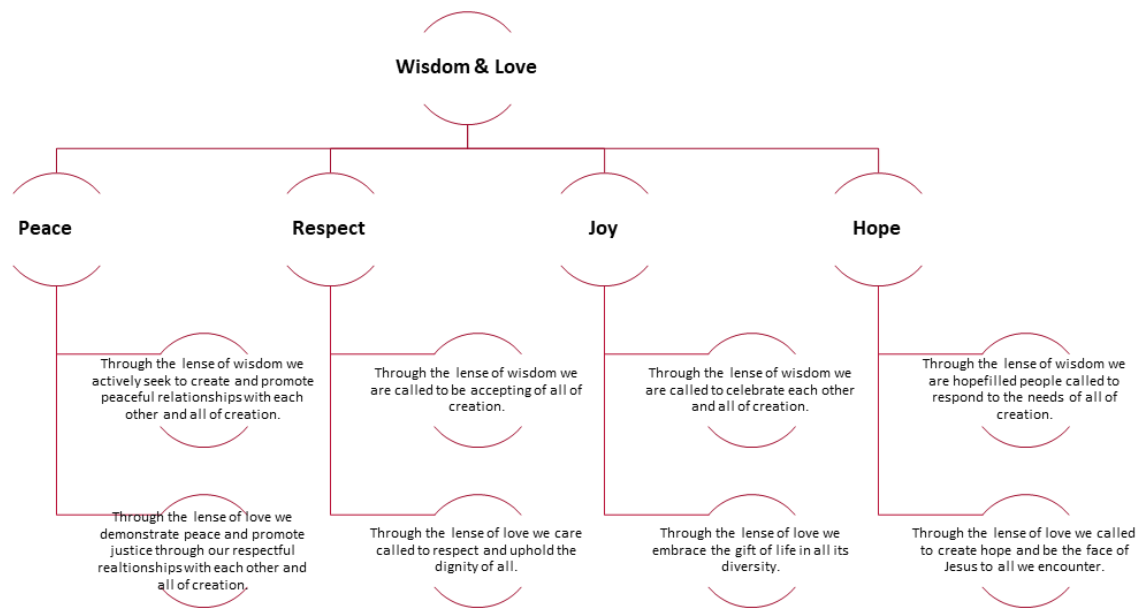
Wisdom & Love

Peace

Respect

Joy

Hope

Through the lense of wisdom we actively seek to create and promote peaceful relationships with each other and all of creation.

Through the lense of love we demonstrate peace and promote justice through our respectful realtionships with each other and all of creation.

Through the lense of wisdom we are called to be accepting of all of creation.

Through the lense of love we care called to respect and uphold the dignity of all.

Through the lense of wisdom we are called to celebrate each other and all of creation.

Through the lense of love we embrace the gift of life in all its diversity.

Through the lense of wisdom we are hopefilled people called to respond to the needs of all of creation.

Through the lense of love we called to create hope and be the face of Jesus to all we encounter.